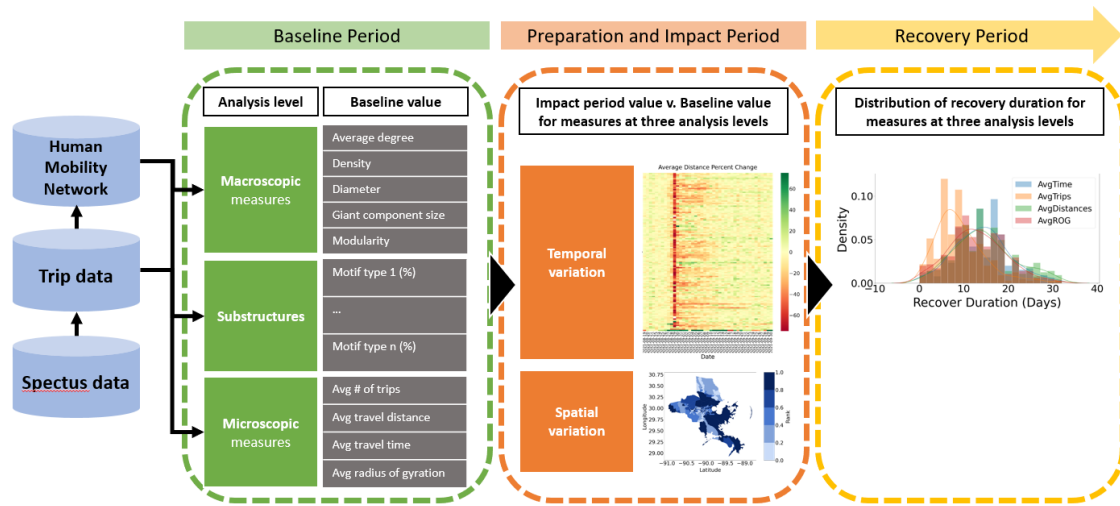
Baseline Period

Preparation and Impact Period

Recovery Period

Human Mobility Network

Trip data

Spectus data

| Analysis level | Baseline value |
|---|---|
| Macroscopic measures | Average degree |
| | Density |
| | Diameter |
| | Giant component size |
| | Modularity |
| Substructures | Motif type 1 (%) |
| | ... |
| | Motif type n (%) |
| Microscopic measures | Avg # of trips |
| | Avg travel distance |
| | Avg travel time |
| | Avg radius of gyration |

Impact period value v. Baseline value for measures at three analysis levels

Temporal variation

Average Distance Percent Change

60
40
20
0
−20
−40
−60

Date

Spatial variation

30.75
30.50
30.25
30.00
29.75
29.50
29.25
29.00

Longitude

−91.0 −90.5 −90.0 −89.5 −89.0
Latitude

1.0
0.8
0.6
0.4
0.2
0.0
Rank

Distribution of recovery duration for measures at three analysis levels

Density

0.10
0.05
0.00

AvgTime
AvgTrips
AvgDistances
AvgROG

−10 0 10 20 30
Recover Duration (Days)